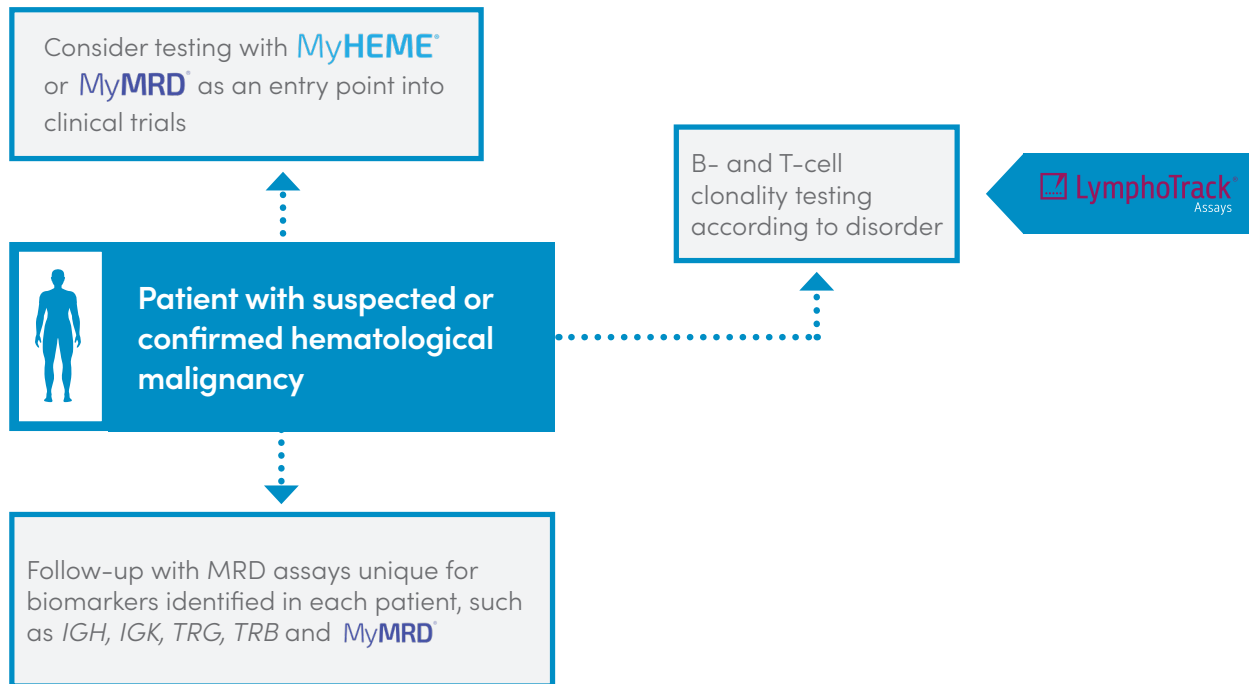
Consider testing with MyHEME® or MyMRD® as an entry point into clinical trials

B- and T-cell clonality testing according to disorder

LymphoTrack® Assays

Patient with suspected or confirmed hematological malignancy

Follow-up with MRD assays unique for biomarkers identified in each patient, such as *IGH, IGK, TRG, TRB* and MyMRD®